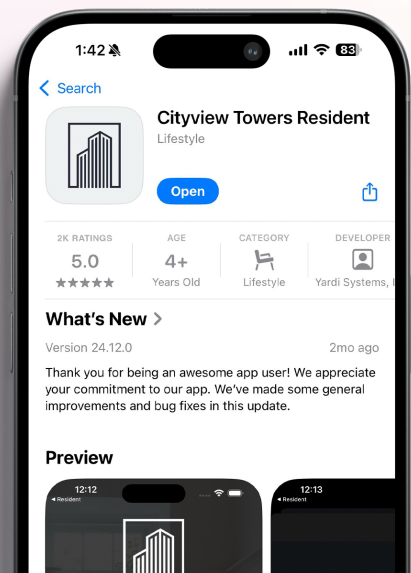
1:42
83

Search

Cityview Towers Resident
Lifestyle

Open

2K RATINGS
5.0
★★★★★

AGE
4+
Years Old

CATEGORY
Lifestyle

DEVELOPER
Yardi Systems, I

What's New >

Version 24.12.0

2mo ago

Thank you for being an awesome app user! We appreciate your commitment to our app. We've made some general improvements and bug fixes in this update.

Preview

12:12
◂ Resident

12:13
◂ Resident